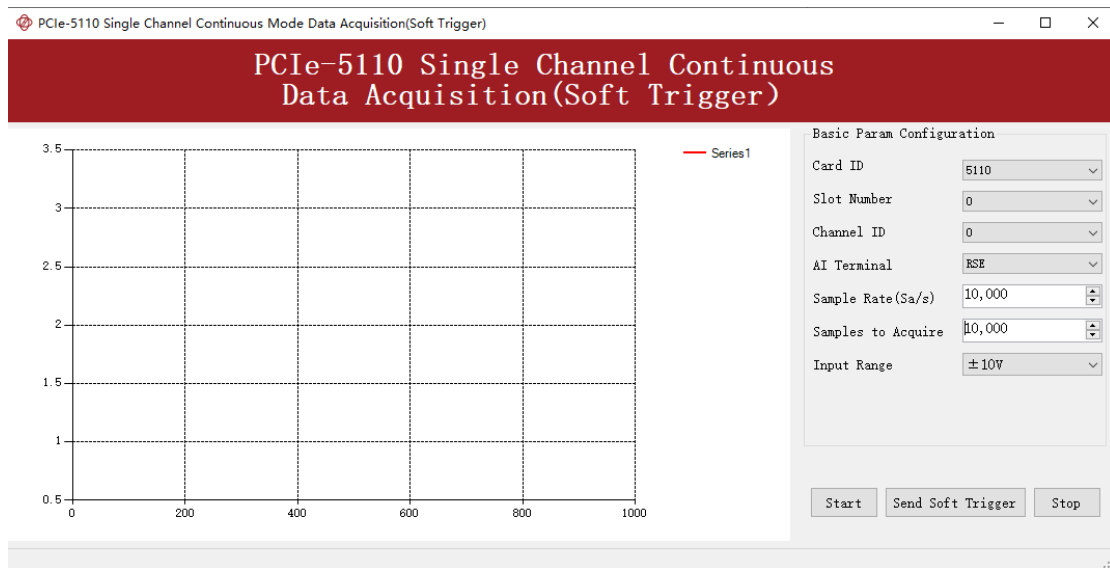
PCIe-5110 Single Channel Continuous Mode Data Acquisition(Soft Trigger)

PCIe-5110 Single Channel Continuous Data Acquisition(Soft Trigger)

3.5
3
2.5
2
1.5
1
0.5
0
200
400
600
800
1000

Series1

Basic Param Configuration

Card ID
5110

Slot Number
0

Channel ID
0

AI Terminal
RSE

Sample Rate(Sa/s)
10,000

Samples to Acquire
10,000

Input Range
±10V

Start

Send Soft Trigger

Stop